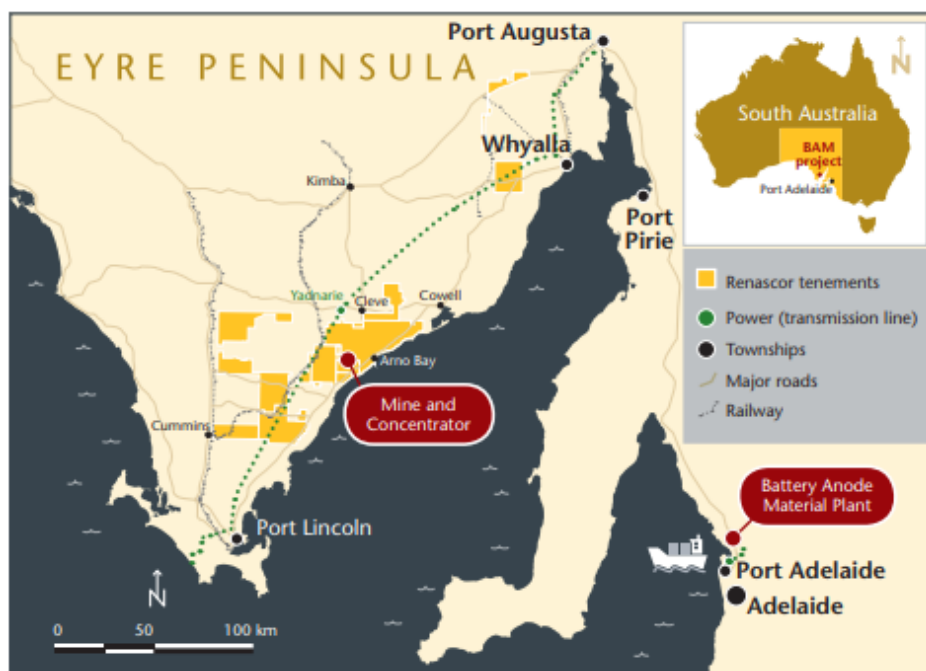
EYRE PENINSULA

Port Augusta

Whyalla

Kimba

Port Pirie

Yadnarie

Cleve

Cowell

Arno Bay

Mine and Concentrator

Cummins

Port Lincoln

N

0 50 100 km

South Australia

BAM project

Port Adelaide

N

Renascor tenements

Power (transmission line)

Townships

Major roads

Railway

Battery Anode Material Plant

Port Adelaide

Adelaide